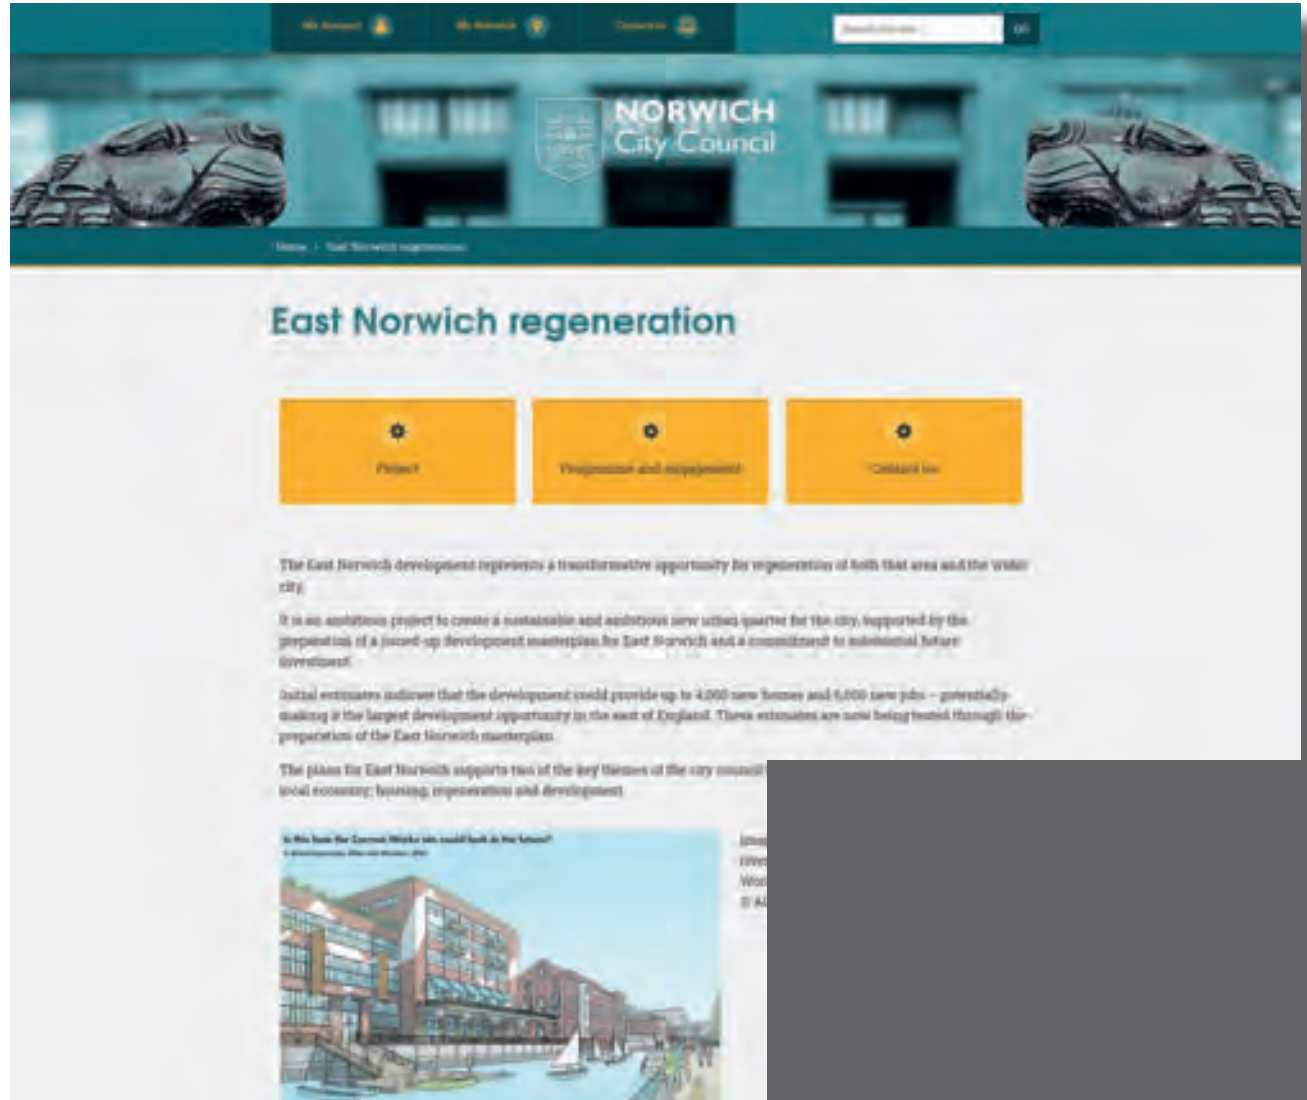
My Account My Norwich Contact us Search the site GO

NORWICH City Council

Home | East Norwich regeneration

East Norwich regeneration

Project

Programme and engagement

Contact us

The East Norwich development represents a transformative opportunity for regeneration of both that area and the wider city.

It is an ambitious project to create a sustainable and ambitious new urban quarter for the city, supported by the preparation of a joined-up development masterplan for East Norwich and a commitment to substantial future investment.

Initial estimates indicate that the development could provide up to 4,000 new homes and 6,000 new jobs – potentially making it the largest development opportunity in the east of England. These estimates are now being tested through the preparation of the East Norwich masterplan.

The plans for East Norwich supports two of the key themes of the city council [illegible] local economy; housing, regeneration and development.

Is this how the Carrow Works site could look in the future?
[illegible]

Ima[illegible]
ove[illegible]
Wo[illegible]
© A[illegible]